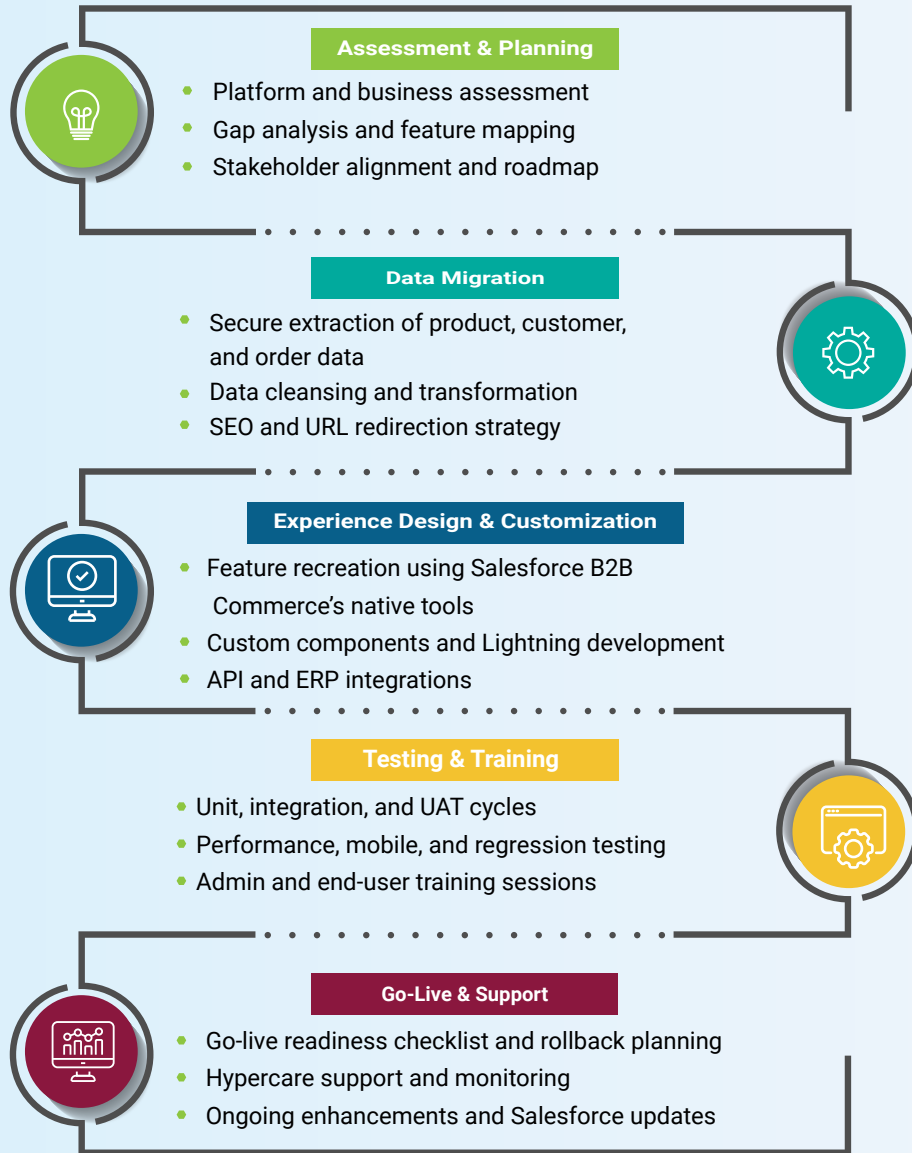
Assessment & Planning

- Platform and business assessment
- Gap analysis and feature mapping
- Stakeholder alignment and roadmap

Data Migration

- Secure extraction of product, customer, and order data
- Data cleansing and transformation
- SEO and URL redirection strategy

Experience Design & Customization

- Feature recreation using Salesforce B2B Commerce's native tools
- Custom components and Lightning development
- API and ERP integrations

Testing & Training

- Unit, integration, and UAT cycles
- Performance, mobile, and regression testing
- Admin and end-user training sessions

Go-Live & Support

- Go-live readiness checklist and rollback planning
- Hypercare support and monitoring
- Ongoing enhancements and Salesforce updates